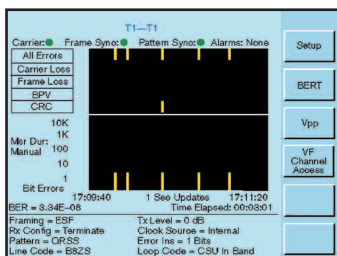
T1—T1

Carrier: Frame Sync: Pattern Sync: Alarms: None

All Errors
Carrier Loss
Frame Loss
BPV
CRC

10K
1K
Msr Dur: 100
Manual
10
1
Bit Errors

17:09:40 1 Sec Updates 17:11:20

BER = 8.34E-08 Time Elapsed: 00:03:01

Framing = ESF
Rx Config = Terminate
Pattern = QRSS
Line Code = B8ZS

Tx Level = 0 dB
Clock Source = Internal
Error Ins = 1 Bits
Loop Code = CSU In Band

Setup

BERT

Vpp

VF Channel Access